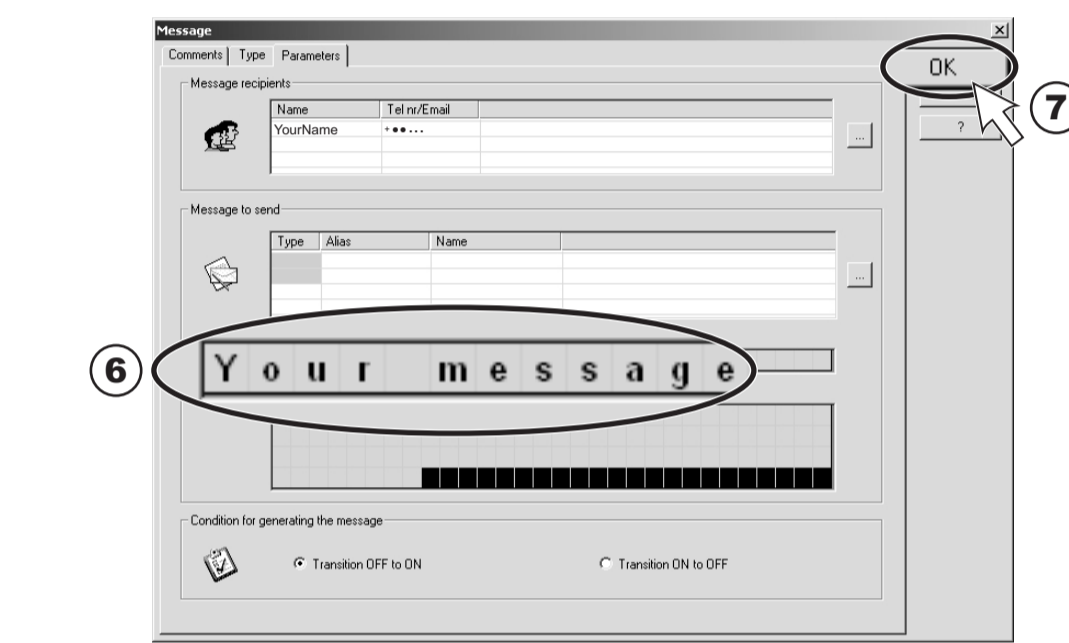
Message

Comments | Type | Parameters

Message recipients

| Name | Tel nr/Email |
|---|---|
| YourName | +●●... |

...

Message to send

| Type | Alias | Name |
|---|---|---|
| | | |

...

Your message

OK

?

7

6

Condition for generating the message

Transition OFF to ON

Transition ON to OFF